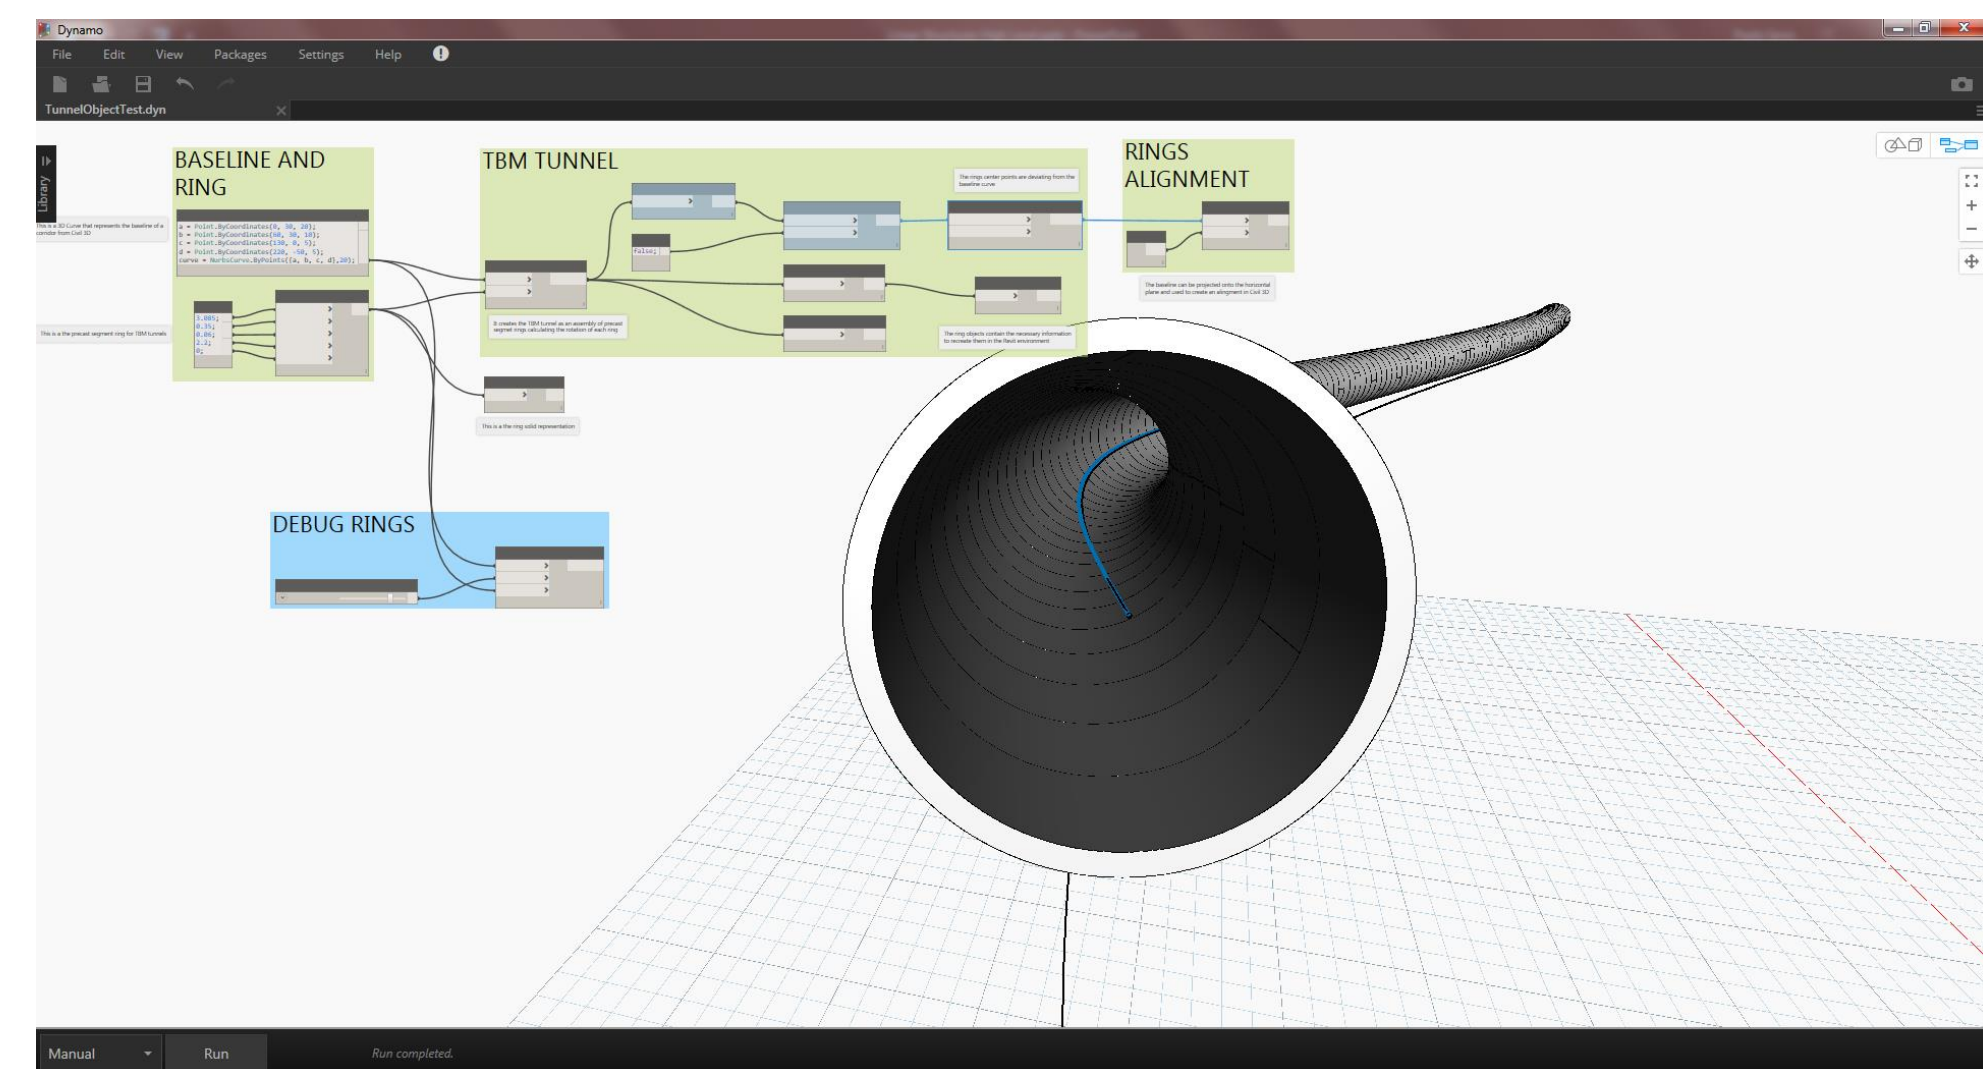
Dynamo

File Edit View Packages Settings Help

TunnelObjectTest.dyn

Library

BASELINE AND RING

This is a 3D Curve that represents the baseline of a corridor from Civil 3D

a = Point.ByCoordinates(0, 30, 20);
b = Point.ByCoordinates(60, 30, 10);
c = Point.ByCoordinates(130, 0, 5);
d = Point.ByCoordinates(220, -50, 5);
curve = NurbsCurve.ByPoints([a, b, c, d],20);

This is a the precast segment ring for TBM tunnels

0.005;
0.35;
0.06;
2.2;
0;

TBM TUNNEL

false;

It creates the TBM tunnel as an assembly of precast segment rings calculating the rotation of each ring

The rings center points are deviating from the baseline curve

The ring objects contain the necessary information to recreate them in the Revit environment

RINGS ALIGNMENT

The baseline can be projected onto the horizontal plane and used to create an alignment in Civil 3D

This is a the ring solid representation

DEBUG RINGS

Manual

Run

Run completed.